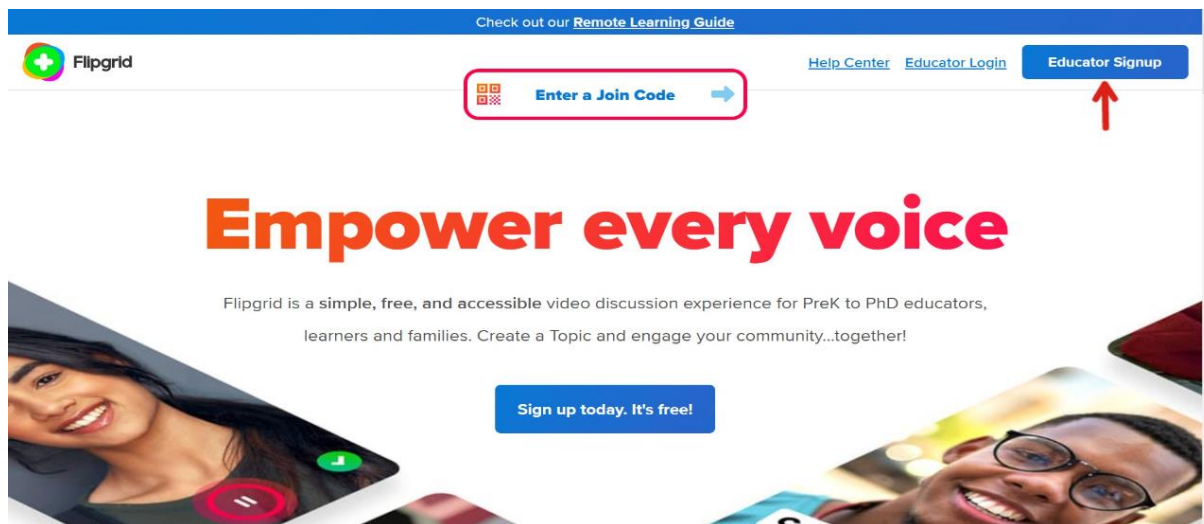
Check out our Remote Learning Guide

Flipgrid

Help Center Educator Login Educator Signup

Enter a Join Code

Empower every voice

Flipgrid is a simple, free, and accessible video discussion experience for PreK to PhD educators, learners and families. Create a Topic and engage your community...together!

Sign up today. It's free!